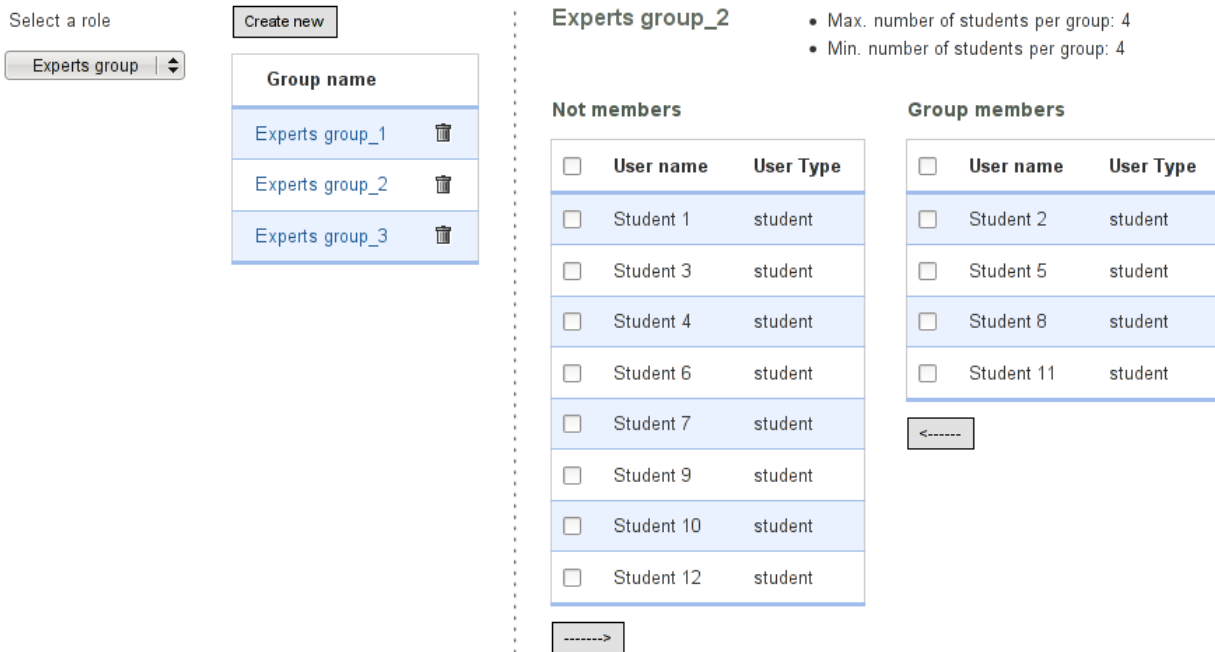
Select a role

Experts group

Create new

| Group name |
|---|
| Experts group_1 |
| Experts group_2 |
| Experts group_3 |

Experts group_2

- Max. number of students per group: 4
- Min. number of students per group: 4

Not members

| User name | User Type |
|---|---|
| Student 1 | student |
| Student 3 | student |
| Student 4 | student |
| Student 6 | student |
| Student 7 | student |
| Student 9 | student |
| Student 10 | student |
| Student 12 | student |

------->

Group members

| User name | User Type |
|---|---|
| Student 2 | student |
| Student 5 | student |
| Student 8 | student |
| Student 11 | student |

<------